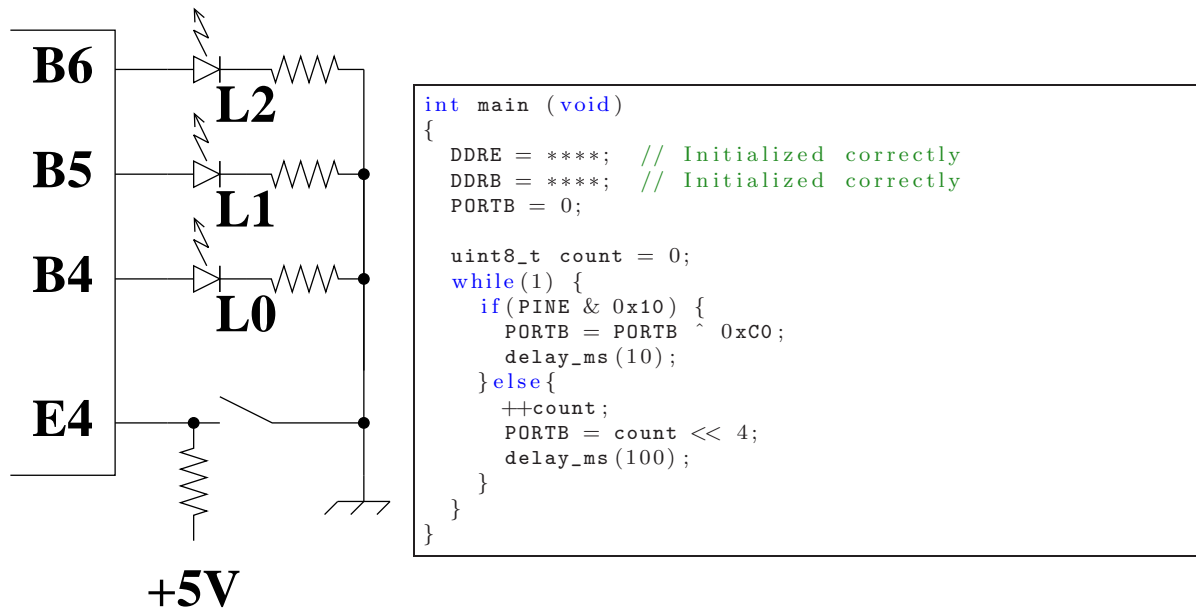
B6

L2

B5

L1

B4

L0

E4

+5V

```
int main (void)
{
  DDRE = ****;  // Initialized correctly
  DDRB = ****;  // Initialized correctly
  PORTB = 0;

  uint8_t count = 0;
  while(1) {
    if(PINE & 0x10) {
      PORTB = PORTB ^ 0xC0;
      delay_ms(10);
    }else{
      ++count;
      PORTB = count << 4;
      delay_ms(100);
    }
  }
}
```